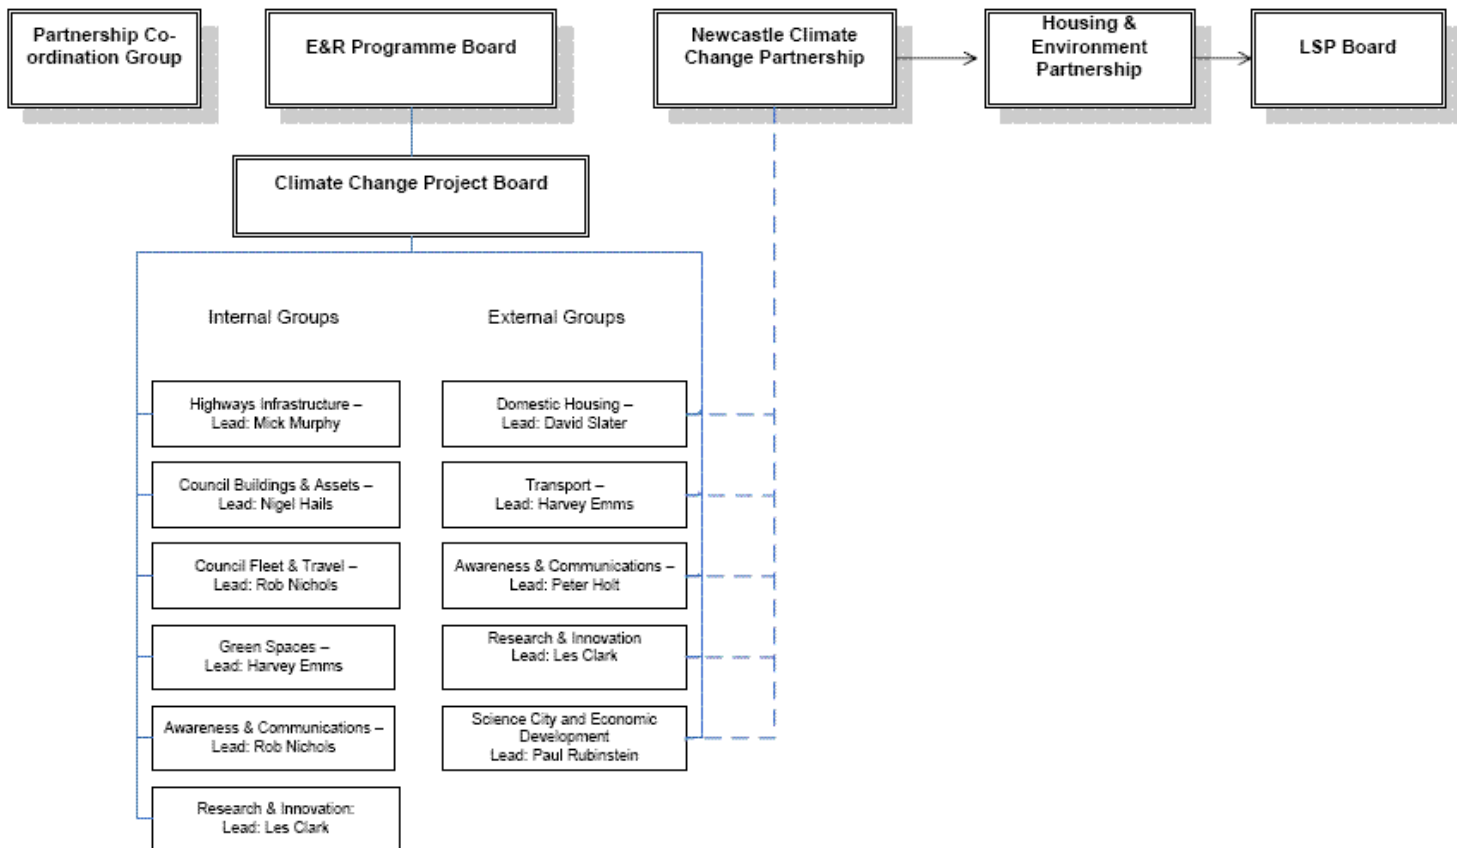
Partnership Co-ordination Group

E&R Programme Board

Newcastle Climate Change Partnership

Housing & Environment Partnership

LSP Board

Climate Change Project Board

Internal Groups

External Groups

Highways Infrastructure – Lead: Mick Murphy

Council Buildings & Assets – Lead: Nigel Hails

Council Fleet & Travel – Lead: Rob Nichols

Green Spaces – Lead: Harvey Emms

Awareness & Communications – Lead: Rob Nichols

Research & Innovation: Lead: Les Clark

Domestic Housing – Lead: David Slater

Transport – Lead: Harvey Emms

Awareness & Communications – Lead: Peter Holt

Research & Innovation Lead: Les Clark

Science City and Economic Development Lead: Paul Rubinstein